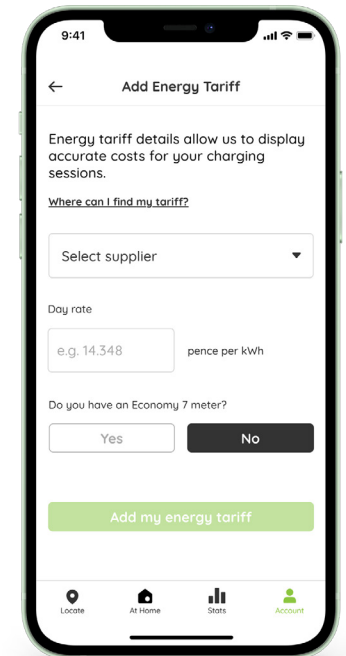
9:41

←

Add Energy Tariff

Energy tariff details allow us to display accurate costs for your charging sessions.

Where can I find my tariff?

Select supplier

Day rate

e.g. 14.348

pence per kWh

Do you have an Economy 7 meter?

Yes

No

Add my energy tariff

Locate

At Home

Stats

Account